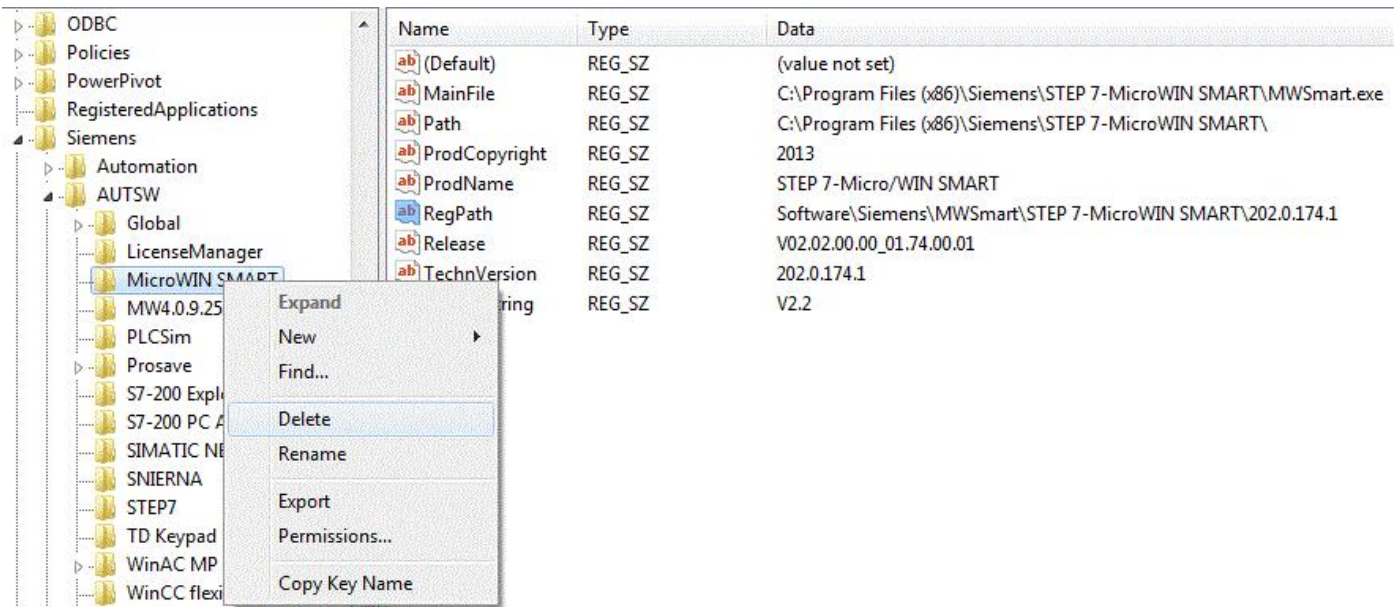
ODBC
Policies
PowerPivot
RegisteredApplications
Siemens
Automation
AUTSW
Global
LicenseManager
MicroWIN SMART
MW4.0.9.25
PLCSim
Prosave
S7-200 Expl
S7-200 PC A
SIMATIC NE
SNIERNA
STEP7
TD Keypad
WinAC MP
WinCC flexi

Expand
New
Find...
Delete
Rename
Export
Permissions...
Copy Key Name

| Name | Type | Data |
|---|---|---|
| (Default) | REG_SZ | (value not set) |
| MainFile | REG_SZ | C:\Program Files (x86)\Siemens\STEP 7-MicroWIN SMART\MWSmart.exe |
| Path | REG_SZ | C:\Program Files (x86)\Siemens\STEP 7-MicroWIN SMART\ |
| ProdCopyright | REG_SZ | 2013 |
| ProdName | REG_SZ | STEP 7-Micro/WIN SMART |
| RegPath | REG_SZ | Software\Siemens\MWSmart\STEP 7-MicroWIN SMART\202.0.174.1 |
| Release | REG_SZ | V02.02.00.00_01.74.00.01 |
| TechnVersion | REG_SZ | 202.0.174.1 |
| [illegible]ring | REG_SZ | V2.2 |